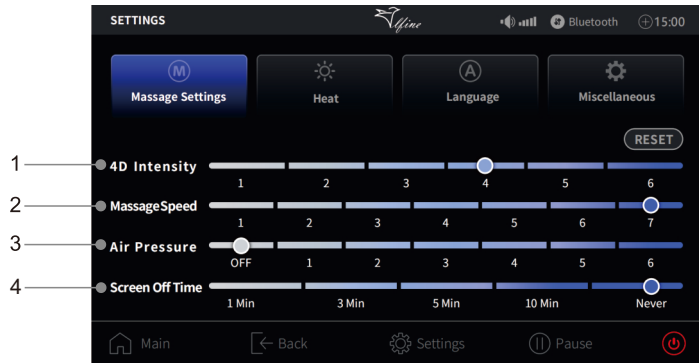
SETTINGS

Bluetooth 15:00

Massage Settings

Heat

Language

Miscellaneous

RESET

1 4D Intensity
1 2 3 4 5 6

2 MassageSpeed
1 2 3 4 5 6 7

3 Air Pressure
OFF 1 2 3 4 5 6

4 Screen Off Time
1 Min 3 Min 5 Min 10 Min Never

Main Back Settings Pause